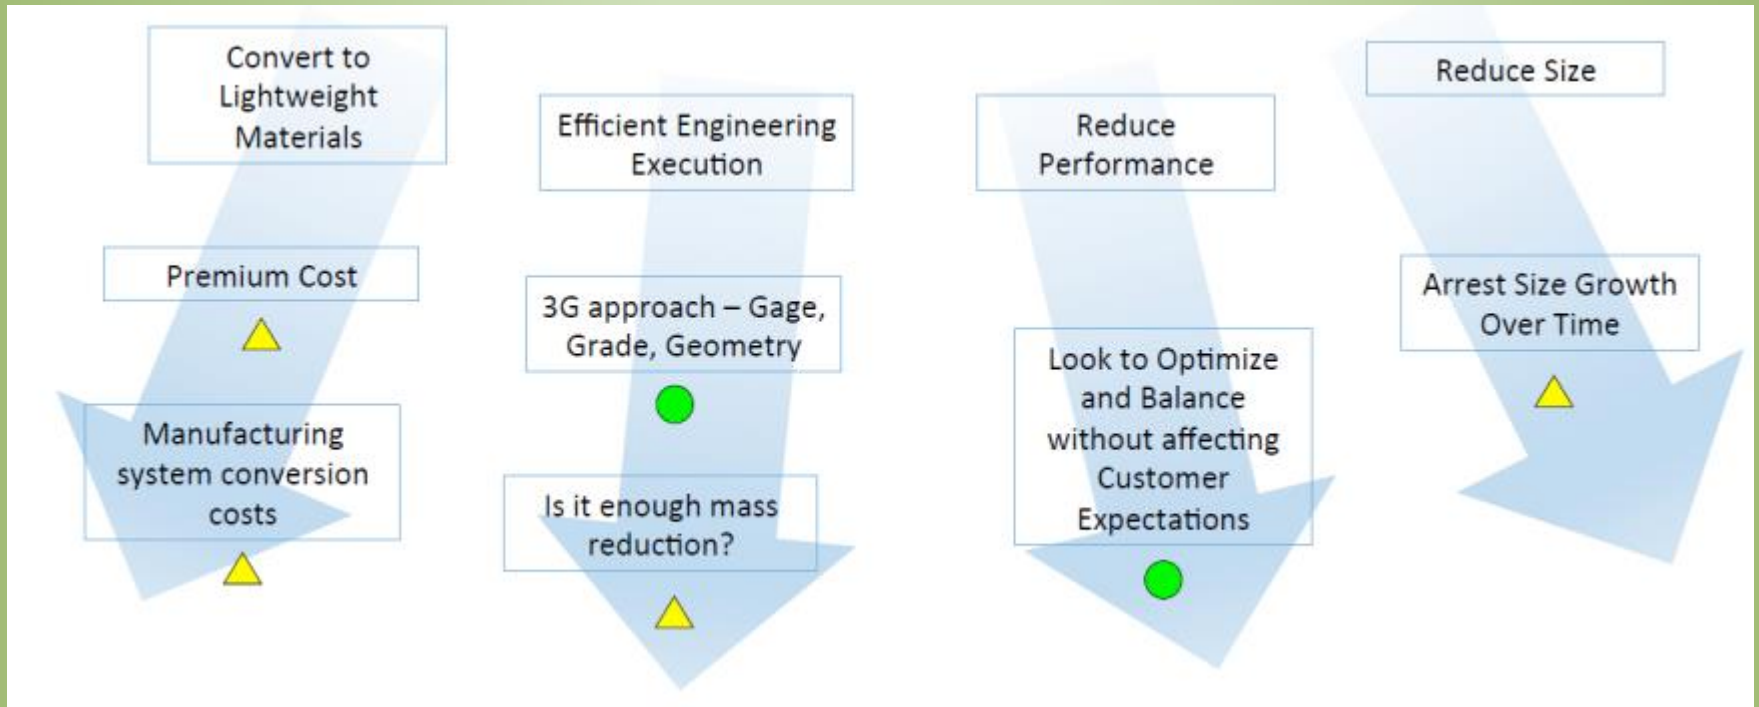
Convert to Lightweight Materials

Premium Cost

Manufacturing system conversion costs

Efficient Engineering Execution

3G approach – Gage, Grade, Geometry

Is it enough mass reduction?

Reduce Performance

Look to Optimize and Balance without affecting Customer Expectations

Reduce Size

Arrest Size Growth Over Time